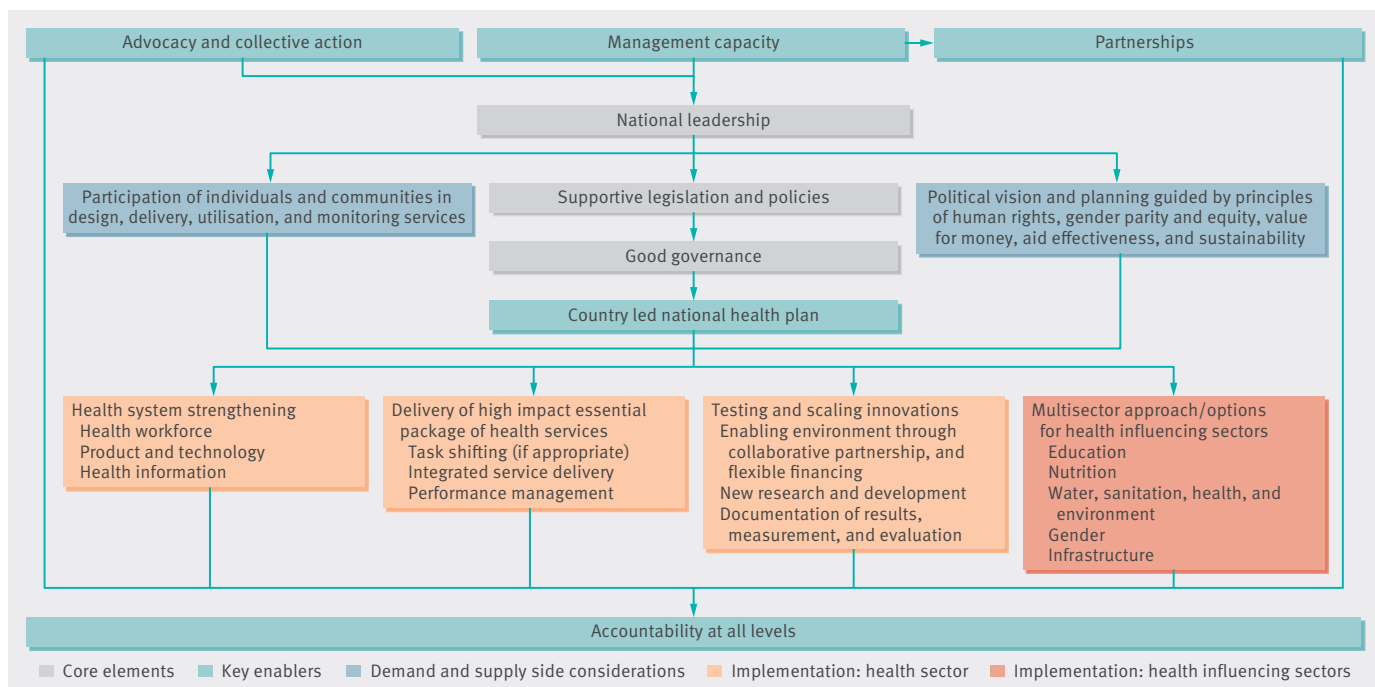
Advocacy and collective action

Management capacity

Partnerships

National leadership

Participation of individuals and communities in design, delivery, utilisation, and monitoring services

Supportive legislation and policies

Political vision and planning guided by principles of human rights, gender parity and equity, value for money, aid effectiveness, and sustainability

Good governance

Country led national health plan

Health system strengthening
Health workforce
Product and technology
Health information

Delivery of high impact essential package of health services
Task shifting (if appropriate)
Integrated service delivery
Performance management

Testing and scaling innovations
Enabling environment through collaborative partnership, and flexible financing
New research and development
Documentation of results, measurement, and evaluation

Multisector approach/options for health influencing sectors
Education
Nutrition
Water, sanitation, health, and environment
Gender
Infrastructure

Accountability at all levels

Core elements
Key enablers
Demand and supply side considerations
Implementation: health sector
Implementation: health influencing sectors